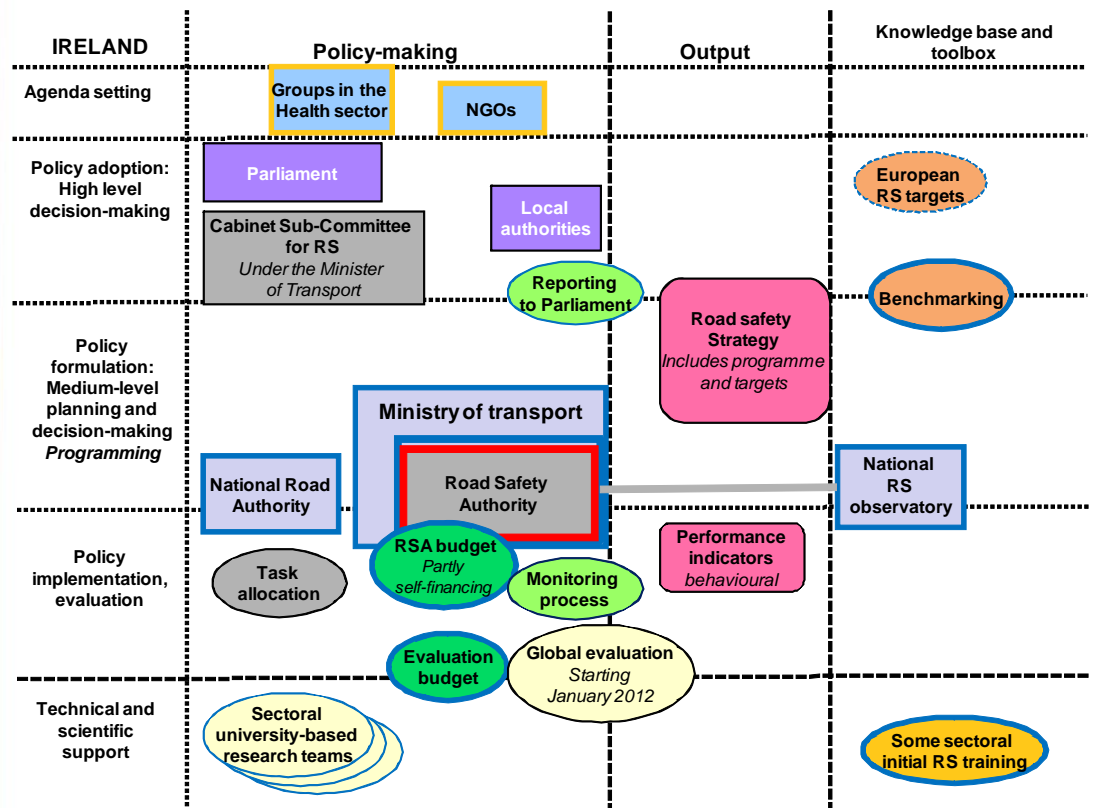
IRELAND

Policy-making

Output

Knowledge base and toolbox

Agenda setting

Groups in the Health sector

NGOs

Policy adoption: High level decision-making

Parliament

Cabinet Sub-Committee for RS
*Under the Minister of Transport*

Local authorities

European RS targets

Reporting to Parliament

Benchmarking

Road safety Strategy
*Includes programme and targets*

Policy formulation: Medium-level planning and decision-making
*Programming*

Ministry of transport

National Road Authority

Road Safety Authority

National RS observatory

Policy implementation, evaluation

Task allocation

RSA budget
*Partly self-financing*

Monitoring process

Performance indicators
*behavioural*

Evaluation budget

Global evaluation
*Starting January 2012*

Technical and scientific support

Sectoral university-based research teams

Some sectoral initial RS training